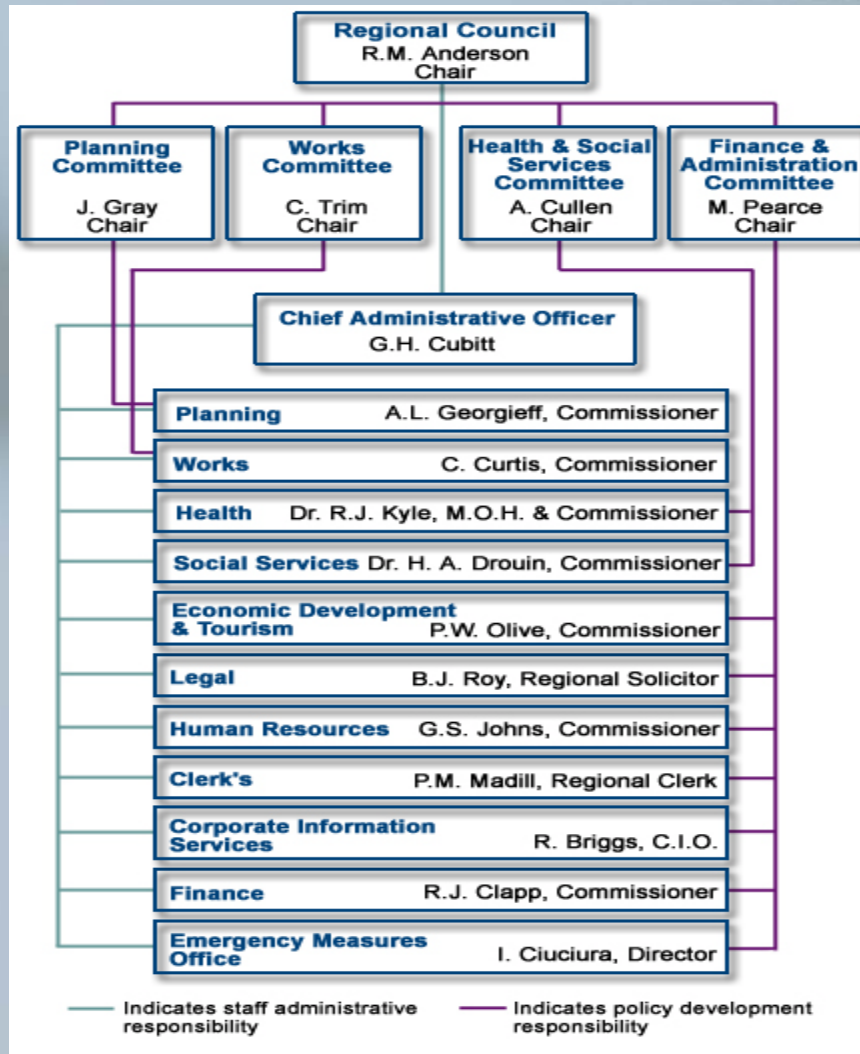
Regional Council
R.M. Anderson
Chair

Planning Committee
J. Gray
Chair

Works Committee
C. Trim
Chair

Health & Social Services Committee
A. Cullen
Chair

Finance & Administration Committee
M. Pearce
Chair

Chief Administrative Officer
G.H. Cubitt

Planning A.L. Georgieff, Commissioner

Works C. Curtis, Commissioner

Health Dr. R.J. Kyle, M.O.H. & Commissioner

Social Services Dr. H. A. Drouin, Commissioner

Economic Development & Tourism P.W. Olive, Commissioner

Legal B.J. Roy, Regional Solicitor

Human Resources G.S. Johns, Commissioner

Clerk's P.M. Madill, Regional Clerk

Corporate Information Services R. Briggs, C.I.O.

Finance R.J. Clapp, Commissioner

Emergency Measures Office I. Ciuciura, Director

Indicates staff administrative responsibility

Indicates policy development responsibility